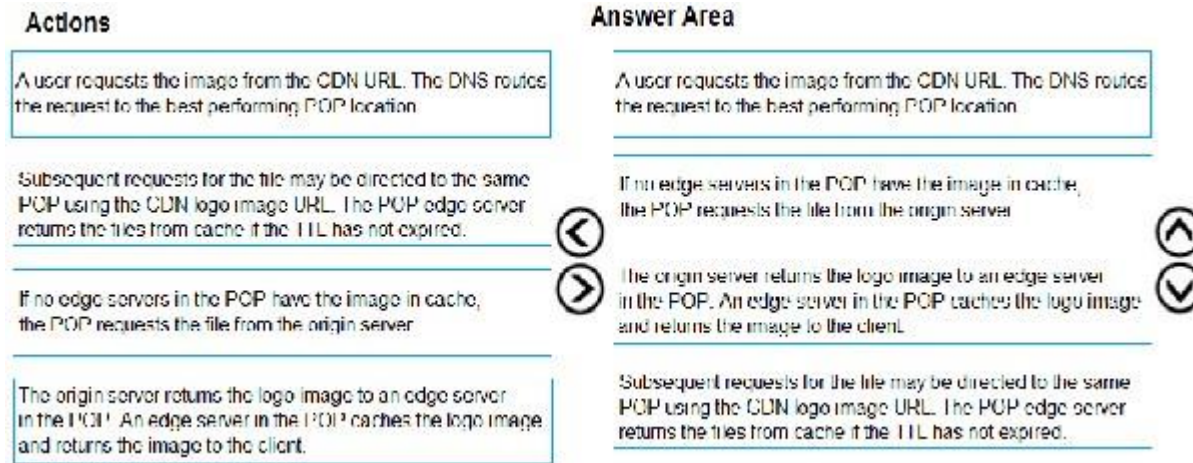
Actions

A user requests the image from the CDN URL. The DNS routes the request to the best performing POP location.

Subsequent requests for the file may be directed to the same POP using the CDN logo image URL. The POP edge server returns the files from cache if the TTL has not expired.

If no edge servers in the POP have the image in cache, the POP requests the file from the origin server.

The origin server returns the logo image to an edge server in the POP. An edge server in the POP caches the logo image and returns the image to the client.

Answer Area

A user requests the image from the CDN URL. The DNS routes the request to the best performing POP location.

If no edge servers in the POP have the image in cache, the POP requests the file from the origin server.

The origin server returns the logo image to an edge server in the POP. An edge server in the POP caches the logo image and returns the image to the client.

Subsequent requests for the file may be directed to the same POP using the CDN logo image URL. The POP edge server returns the files from cache if the TTL has not expired.